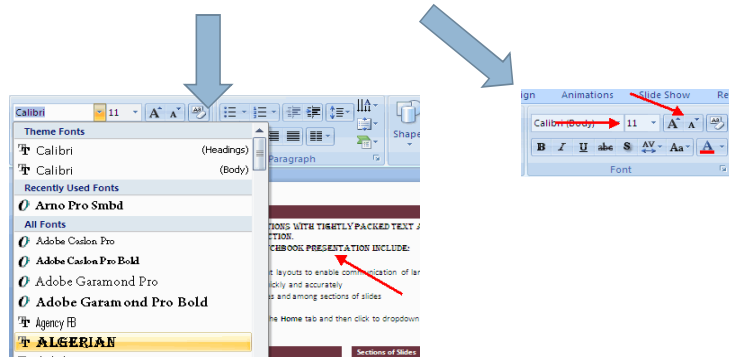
Calibri 11 A A

Theme Fonts
Calibri (Headings)
Calibri (Body)
Recently Used Fonts
Arno Pro Smbd
All Fonts
Adobe Caslon Pro
Adobe Caslon Pro Bold
Adobe Garamond Pro
Adobe Garamond Pro Bold
Agency FB
ALGERIAN

Paragraph
Shape

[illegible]TIONS WITH TIGHTLY PACKED TEXT A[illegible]
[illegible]N.
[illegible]CHBOOK PRESENTATION INCLUDE:
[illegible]t layouts to enable communication of lar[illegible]
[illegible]ckly and accurately
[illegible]s and among sections of slides
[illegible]he Home tab and then click to dropdown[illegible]
Sections of Slides

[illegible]gn Animations Slide Show Re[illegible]
Calibri (Body) 11 A A
B I U abe S AV Aa A
Font